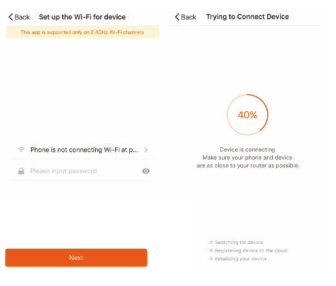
< Back Set up the Wi-Fi for device

This app is supported only on 2.4GHz Wi-Fi channels

Phone is not connecting Wi-Fi at p... >

Please input password

Next

< Back Trying to Connect Device

40%

Device is connecting
Make sure your phone and device are as close to your router as possible.

Searching for device
Registering device to the cloud
Initializing your device